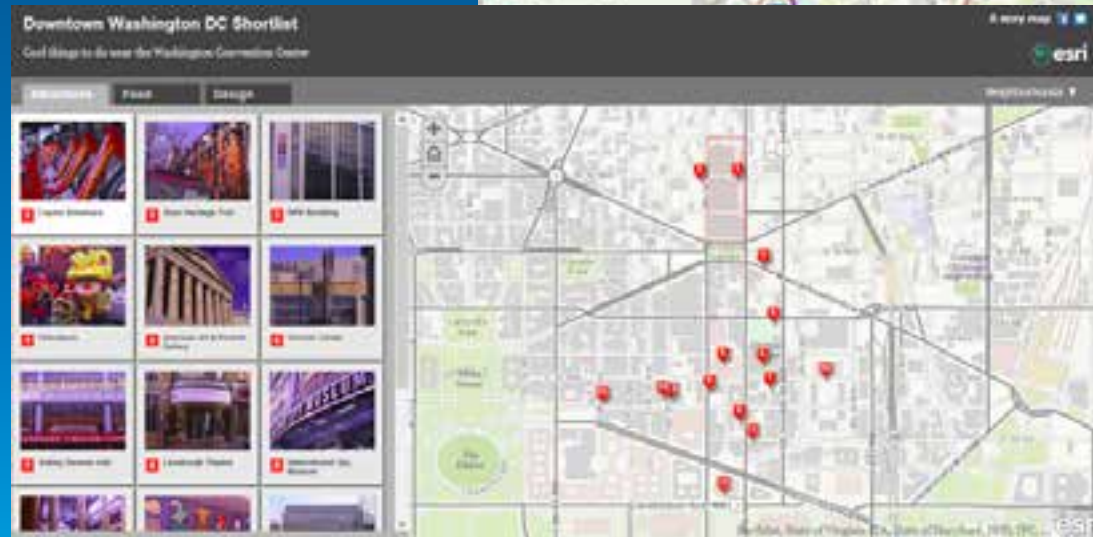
Downtown Washington DC Shortlist

Cool things to do near the Washington Convention Center

A story map

esri

Attractions

Food

Design

Neighborhoods

Capital Sneakers

Black Heritage Trail

NPR Building

Chinatown

American Art & Portrait Gallery

Verizon Center

Koshy Comedy Club

Landmark Theatre

International Spy Museum

The Ellipse

Lafayette Park

White House

esri